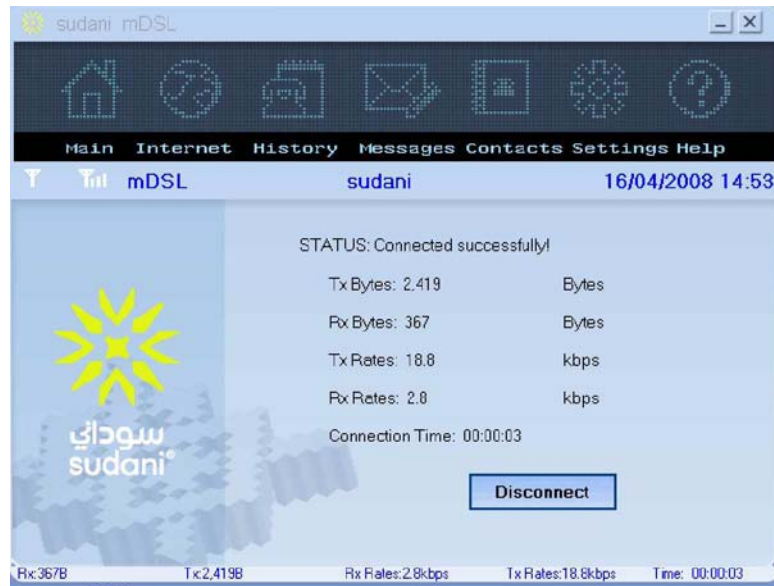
sudani mDSL

Main Internet History Messages Contacts Settings Help

mDSL sudani 16/04/2008 14:53

STATUS: Connected successfully!

Tx Bytes: 2,419 Bytes

Rx Bytes: 367 Bytes

Tx Rates: 18.8 kbps

Rx Rates: 2.8 kbps

Connection Time: 00:00:03

Disconnect

سوداني
sudani®

Rx:367B Tx:2,419B Rx Rates:2.8kbps Tx Rates:18.8kbps Time: 00:00:03